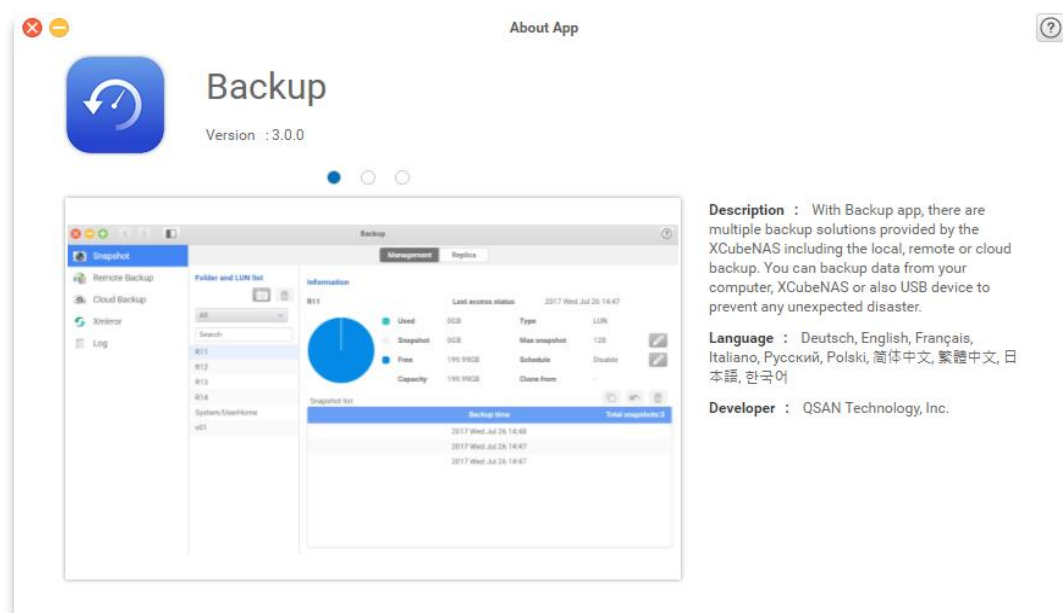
About App

?

Backup

Version : 3.0.0

Backup

Snapshot
Remote Backup
Cloud Backup
Xmirror
Log

Management
Replica

Folder and LUN list

All

Search

R11
R12
R13
R14
System/UserHome
v01

Information

R11

Last access status
2017 Wed Jul 26 14:47

Used
0GB
Type
LUN

Snapshot
0GB
Max snapshot
128

Free
199.99GB
Schedule
Disable

Capacity
199.99GB
Clone from
-

Snapshot list

Backup time
Total snapshots:3

2017 Wed Jul 26 14:48
2017 Wed Jul 26 14:47
2017 Wed Jul 26 14:47

**Description** : With Backup app, there are multiple backup solutions provided by the XCubeNAS including the local, remote or cloud backup. You can backup data from your computer, XCubeNAS or also USB device to prevent any unexpected disaster.

**Language** : Deutsch, English, Français, Italiano, Русский, Polski, 简体中文, 繁體中文, 日本語, 한국어

**Developer** : QSAN Technology, Inc.